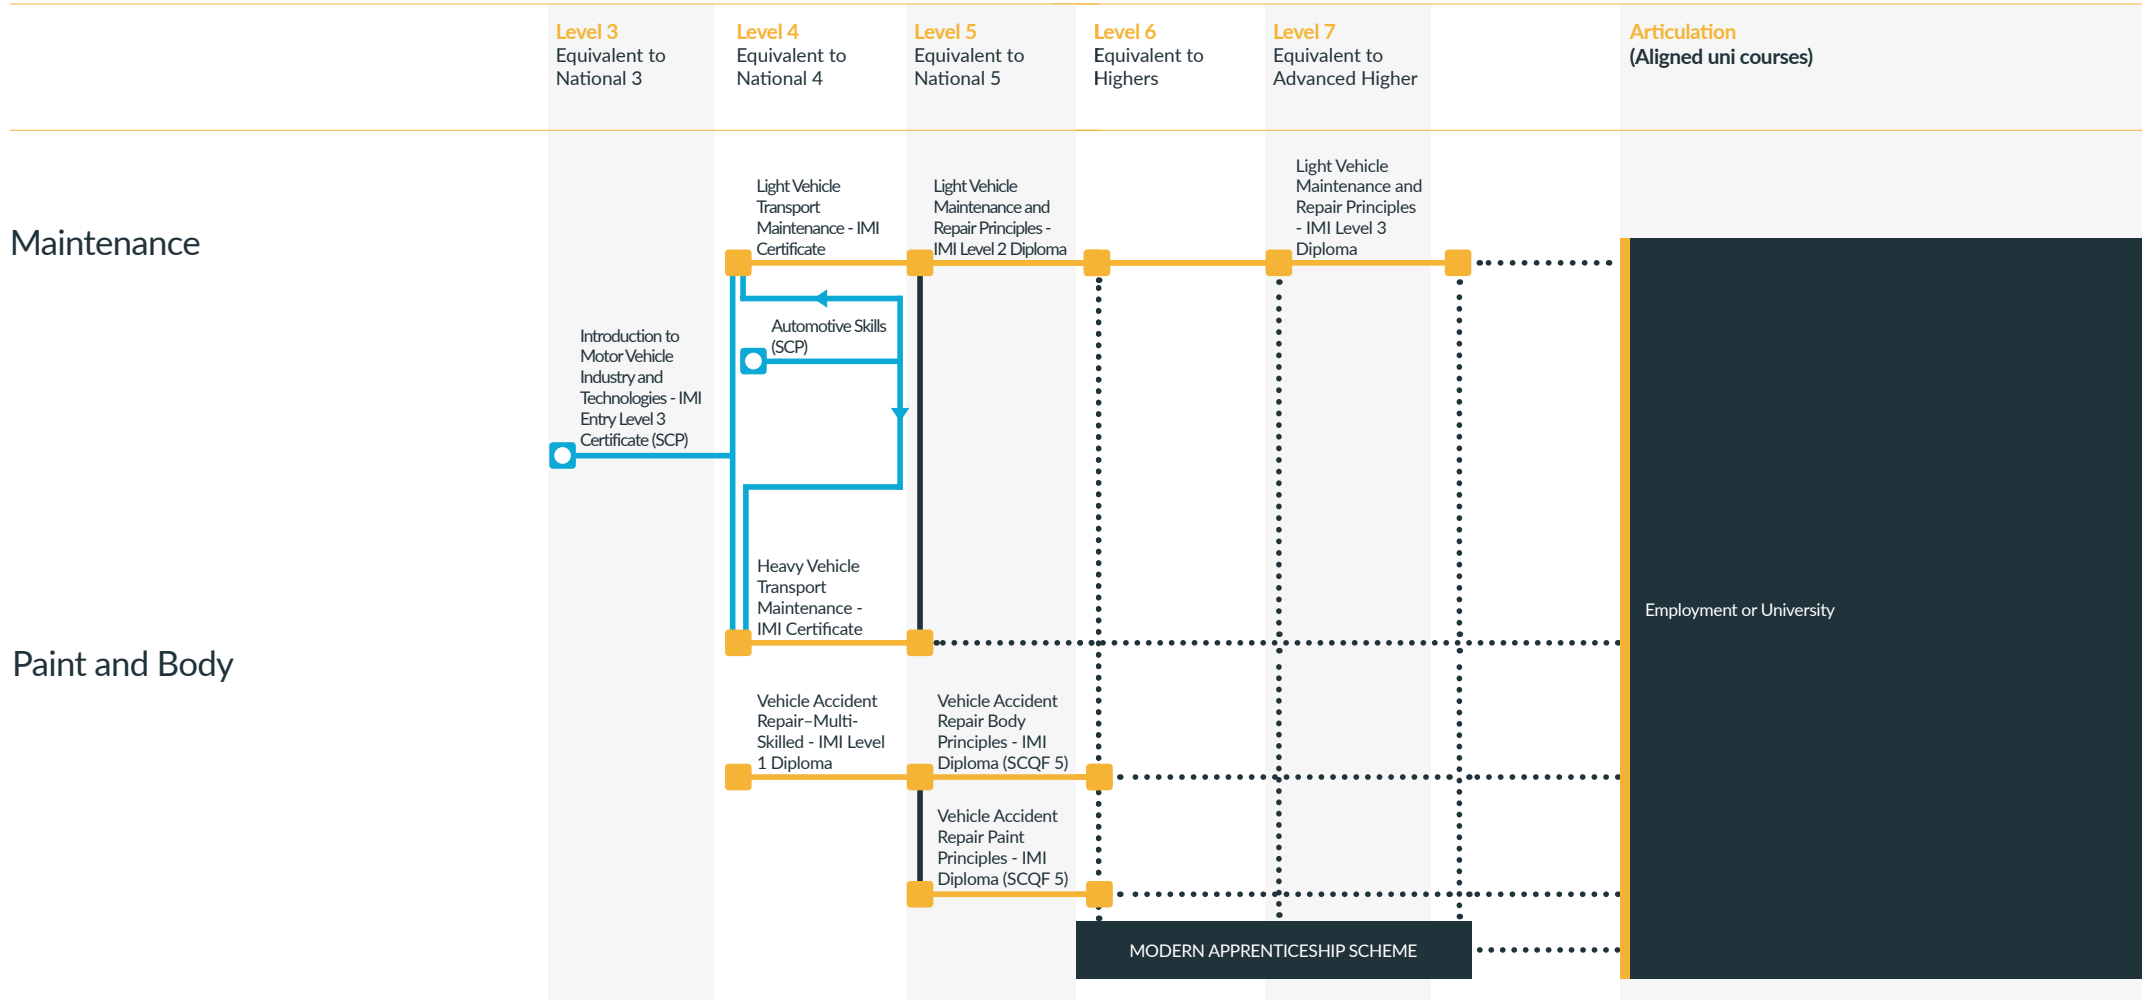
Level 3
Equivalent to National 3

Level 4
Equivalent to National 4

Level 5
Equivalent to National 5

Level 6
Equivalent to Highers

Level 7
Equivalent to Advanced Higher

Articulation
(Aligned uni courses)

Maintenance

Light Vehicle Transport Maintenance - IMI Certificate

Light Vehicle Maintenance and Repair Principles - IMI Level 2 Diploma

Light Vehicle Maintenance and Repair Principles - IMI Level 3 Diploma

Automotive Skills (SCP)

Introduction to Motor Vehicle Industry and Technologies - IMI Entry Level 3 Certificate (SCP)

Heavy Vehicle Transport Maintenance - IMI Certificate

Employment or University

Paint and Body

Vehicle Accident Repair–Multi-Skilled - IMI Level 1 Diploma

Vehicle Accident Repair Body Principles - IMI Diploma (SCQF 5)

Vehicle Accident Repair Paint Principles - IMI Diploma (SCQF 5)

MODERN APPRENTICESHIP SCHEME